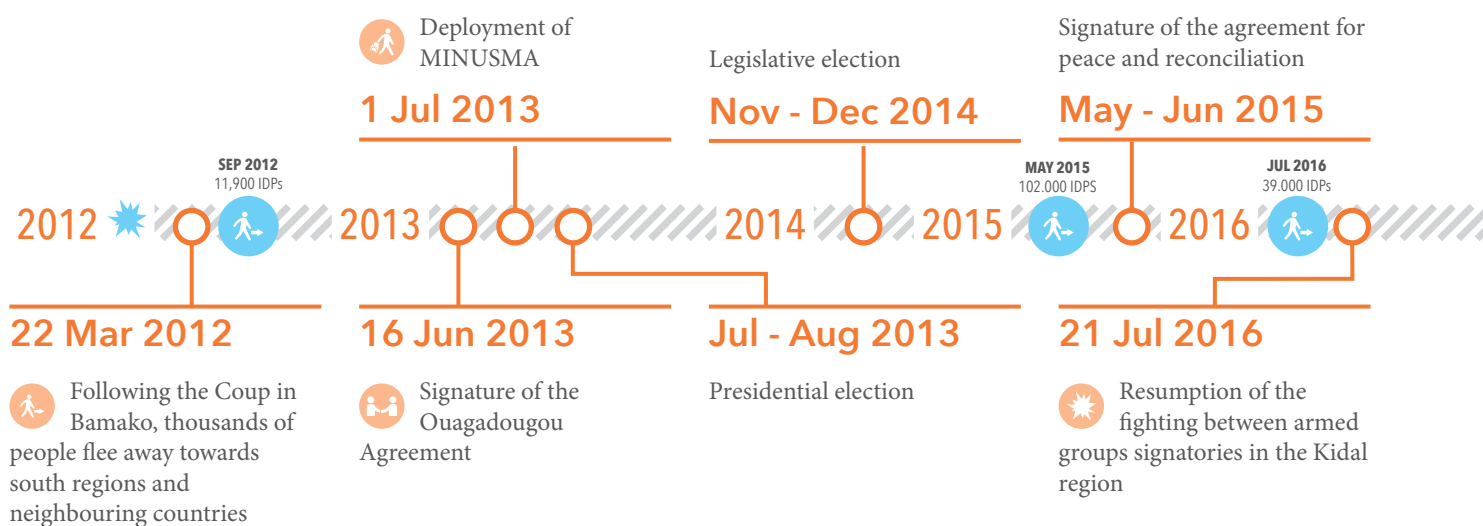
Deployment of MINUSMA

1 Jul 2013

Legislative election

Nov - Dec 2014

Signature of the agreement for peace and reconciliation

May - Jun 2015

SEP 2012
11,900 IDPs

MAY 2015
102.000 IDPS

JUL 2016
39.000 IDPs

2012

2013

2014

2015

2016

22 Mar 2012

Following the Coup in Bamako, thousands of people flee away towards south regions and neighbouring countries

16 Jun 2013

Signature of the Ouagadougou Agreement

Jul - Aug 2013

Presidential election

21 Jul 2016

Resumption of the fighting between armed groups signatories in the Kidal region